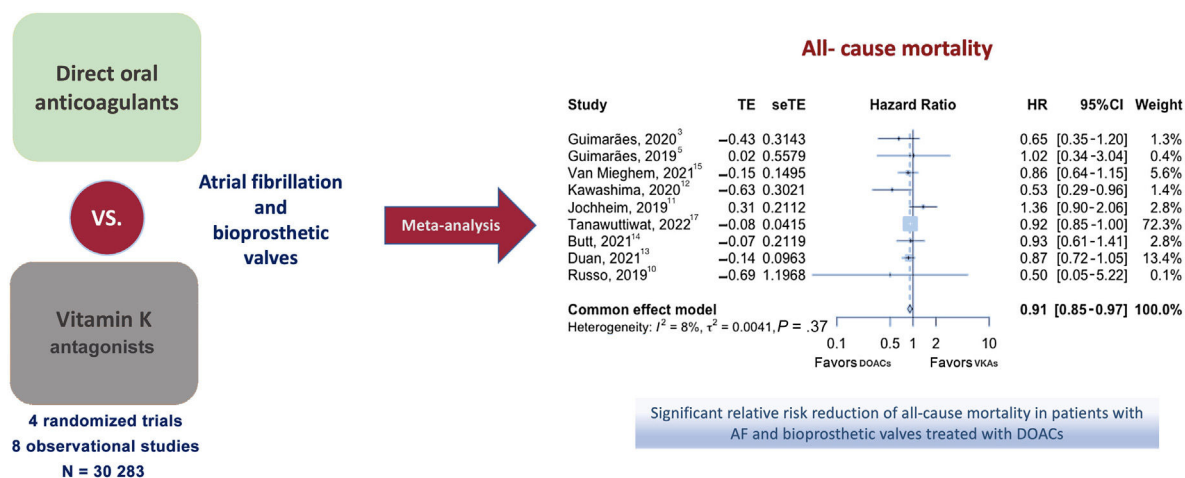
Direct oral anticoagulants

VS.

Vitamin K antagonists

4 randomized trials
8 observational studies
N = 30 283

Atrial fibrillation and bioprosthetic valves

Meta-analysis

All- cause mortality

| Study | TE | seTE | Hazard Ratio | HR | 95%CI | Weight |
|---|---|---|---|---|---|---|
| Guimarães, 2020$^{3}$ | −0.43 | 0.3143 | | 0.65 | [0.35-1.20] | 1.3% |
| Guimarães, 2019$^{5}$ | 0.02 | 0.5579 | | 1.02 | [0.34-3.04] | 0.4% |
| Van Mieghem, 2021$^{15}$ | −0.15 | 0.1495 | | 0.86 | [0.64-1.15] | 5.6% |
| Kawashima, 2020$^{12}$ | −0.63 | 0.3021 | | 0.53 | [0.29-0.96] | 1.4% |
| Jochheim, 2019$^{11}$ | 0.31 | 0.2112 | | 1.36 | [0.90-2.06] | 2.8% |
| Tanawuttiwat, 2022$^{17}$ | −0.08 | 0.0415 | | 0.92 | [0.85-1.00] | 72.3% |
| Butt, 2021$^{14}$ | −0.07 | 0.2119 | | 0.93 | [0.61-1.41] | 2.8% |
| Duan, 2021$^{13}$ | −0.14 | 0.0963 | | 0.87 | [0.72-1.05] | 13.4% |
| Russo, 2019$^{10}$ | −0.69 | 1.1968 | | 0.50 | [0.05-5.22] | 0.1% |
| Common effect model | | | | 0.91 | [0.85-0.97] | 100.0% |

Heterogeneity: $I^2 = 8\%$, $\tau^2 = 0.0041$, $P = .37$

0.1 0.5 1 2 10
Favors DOACs Favors VKAs

Significant relative risk reduction of all-cause mortality in patients with AF and bioprosthetic valves treated with DOACs